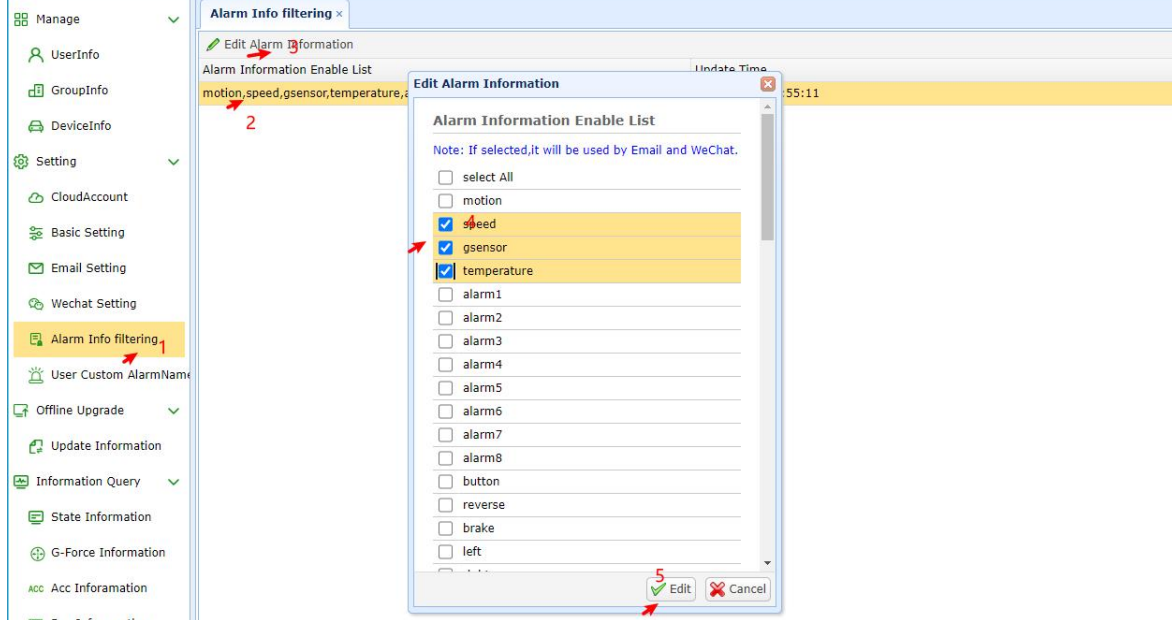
Manage
UserInfo
GroupInfo
DeviceInfo
Setting
CloudAccount
Basic Setting
Email Setting
Wechat Setting
Alarm Info filtering 1
User Custom AlarmName
Offline Upgrade
Update Information
Information Query
State Information
G-Force Information
ACC Acc Inforamation

Alarm Info filtering ×

Edit Alarm Information 3

| Alarm Information Enable List | Update Time |
|---|---|
| motion,speed,gsensor,temperature,a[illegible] | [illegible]55:11 |

2

Edit Alarm Information

Alarm Information Enable List

Note: If selected,it will be used by Email and WeChat.

select All
motion
speed 4
gsensor
temperature
alarm1
alarm2
alarm3
alarm4
alarm5
alarm6
alarm7
alarm8
button
reverse
brake
left

5
Edit
Cancel